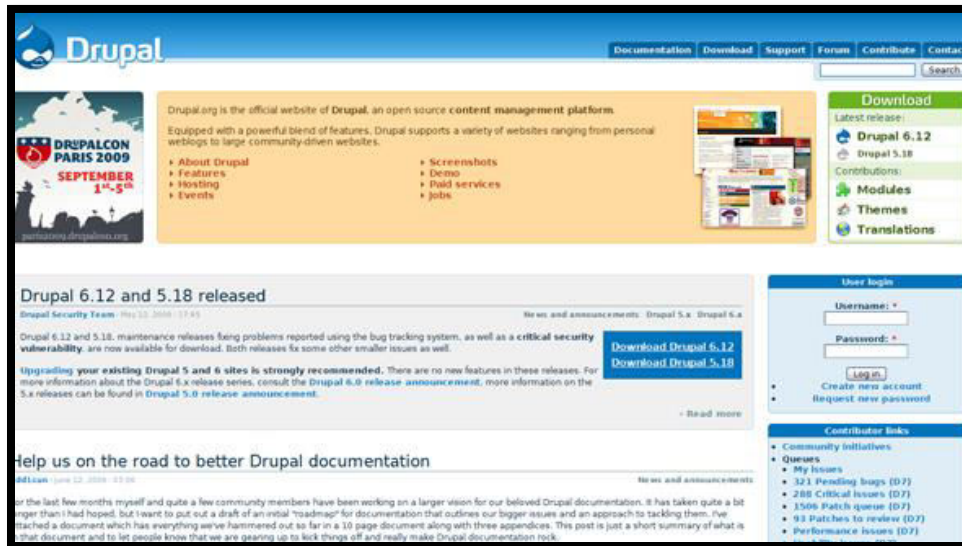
Drupal

Documentation Download Support Forum Contribute Contac

Search

DRUPALCON PARIS 2009 SEPTEMBER $1^{st}$-$5^{th}$

paris2009.drupalcon.org

Drupal.org is the official website of Drupal, an open source content management platform.

Equipped with a powerful blend of features, Drupal supports a variety of websites ranging from personal weblogs to large community-driven websites.

About Drupal
Features
Hosting
Events

Screenshots
Demo
Paid services
Jobs

Download
Latest release:
Drupal 6.12
Drupal 5.18
Contributions:
Modules
Themes
Translations

Drupal 6.12 and 5.18 released

Drupal Security Team · May 13, 2009 · 17:45

News and announcements Drupal 5.x Drupal 6.x

Drupal 6.12 and 5.18, maintenance releases fixing problems reported using the bug tracking system, as well as a critical security vulnerability, are now available for download. Both releases fix some other smaller issues as well.

Upgrading your existing Drupal 5 and 6 sites is strongly recommended. There are no new features in these releases. For more information about the Drupal 6.x release series, consult the Drupal 6.0 release announcement, more information on the 5.x releases can be found in Drupal 5.0 release announcement.

Download Drupal 6.12
Download Drupal 5.18

› Read more

User login
Username: *
Password: *
Log in
Create new account
Request new password

Help us on the road to better Drupal documentation

addison · June 12, 2009 · 03:06

News and announcements

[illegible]or the last few months myself and quite a few community members have been working on a larger vision for our beloved Drupal documentation. It has taken quite a bit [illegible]nger than I had hoped, but I want to put out a draft of an initial "roadmap" for documentation that outlines our bigger issues and an approach to tackling them. I've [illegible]ttached a document which has everything we've hammered out so far in a 10 page document along with three appendices. This post is just a short summary of what is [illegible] that document and to let people know that we are gearing up to kick things off and really make Drupal documentation rock.

Contributor links
Community initiatives
Queues
My issues
321 Pending bugs (D7)
288 Critical issues (D7)
1506 Patch queue (D7)
93 Patches to review (D7)
Performance issues (D7)